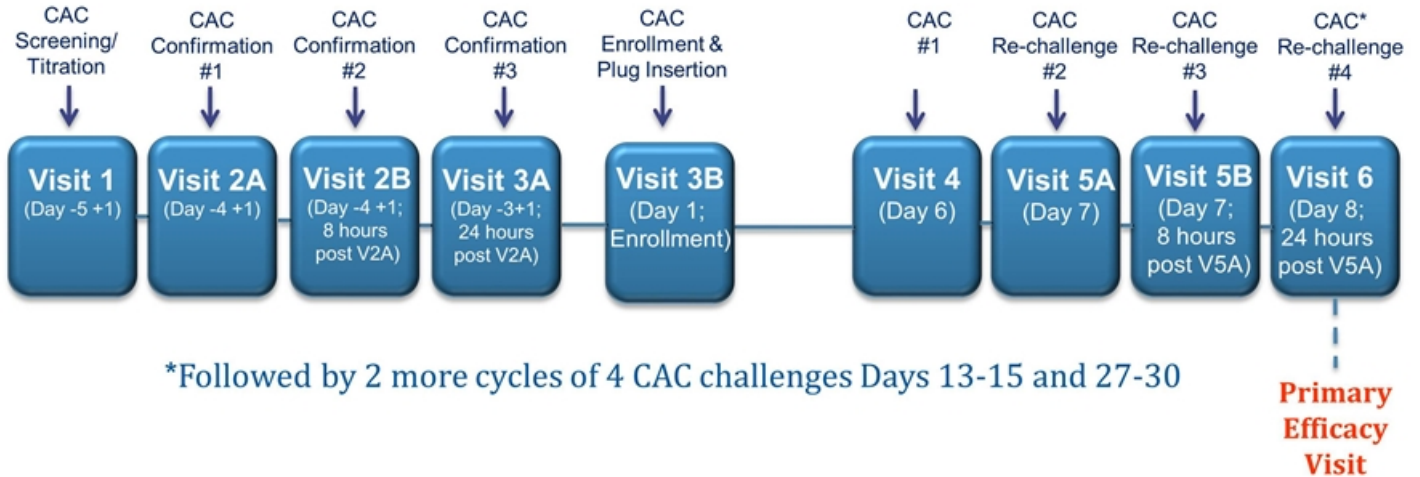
CAC Screening/ Titration

CAC Confirmation #1

CAC Confirmation #2

CAC Confirmation #3

CAC Enrollment & Plug Insertion

CAC #1

CAC Re-challenge #2

CAC Re-challenge #3

CAC* Re-challenge #4

Visit 1 (Day -5 +1)

Visit 2A (Day -4 +1)

Visit 2B (Day -4 +1; 8 hours post V2A)

Visit 3A (Day -3+1; 24 hours post V2A)

Visit 3B (Day 1; Enrollment)

Visit 4 (Day 6)

Visit 5A (Day 7)

Visit 5B (Day 7; 8 hours post V5A)

Visit 6 (Day 8; 24 hours post V5A)

*Followed by 2 more cycles of 4 CAC challenges Days 13-15 and 27-30

Primary Efficacy Visit